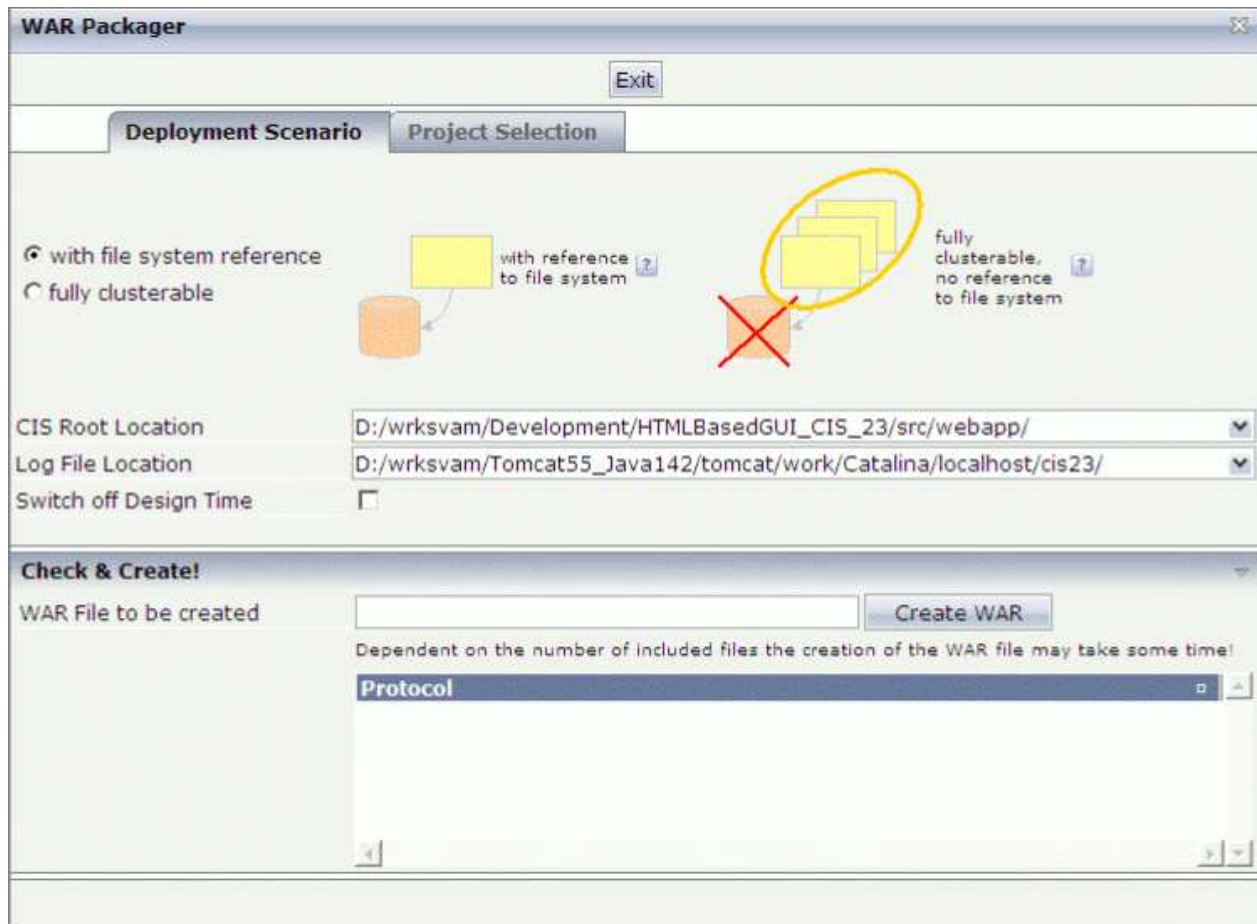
WAR Packager

Exit

Deployment Scenario

Project Selection

with file system reference

fully clusterable

with reference to file system ?

fully clusterable, no reference to file system ?

CIS Root Location
D:/wrksvam/Development/HTMLBasedGUI_CIS_23/src/webapp/

Log File Location
D:/wrksvam/Tomcat55_Java142/tomcat/work/Catalina/localhost/cis23/

Switch off Design Time

Check & Create!

WAR File to be created

Create WAR

Dependent on the number of included files the creation of the WAR file may take some time!

Protocol